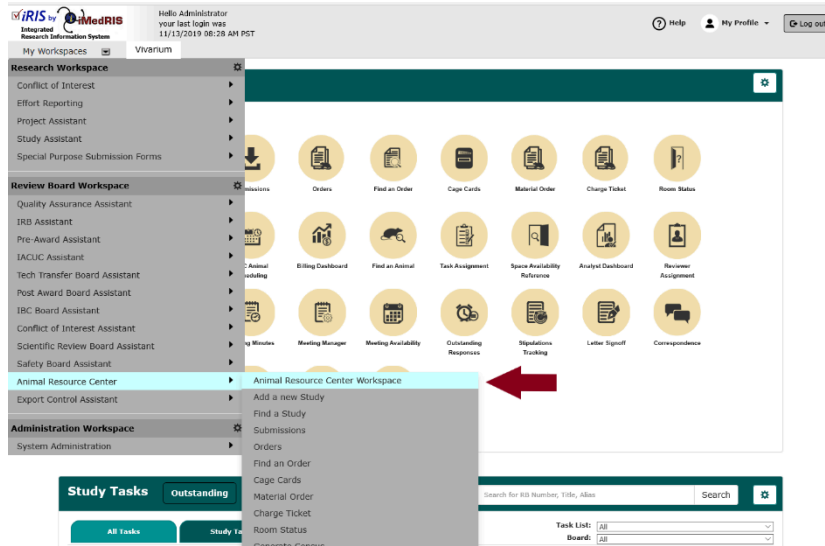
iRIS by iMedRIS
Integrated Research Information System

Hello Administrator
your last login was
11/13/2019 08:28 AM PST

Help
My Profile
Log out

My Workspaces
Vivarium

Research Workspace
Conflict of Interest
Effort Reporting
Project Assistant
Study Assistant
Special Purpose Submission Forms

Review Board Workspace
Quality Assurance Assistant
IRB Assistant
Pre-Award Assistant
IACUC Assistant
Tech Transfer Board Assistant
Post Award Board Assistant
IBC Board Assistant
Conflict of Interest Assistant
Scientific Review Board Assistant
Safety Board Assistant
Animal Resource Center
Export Control Assistant

Administration Workspace
System Administration

Animal Resource Center Workspace
Add a new Study
Find a Study
Submissions
Orders
Find an Order
Cage Cards
Material Order
Charge Ticket
Room Status

missions
Orders
Find an Order
Cage Cards
Material Order
Charge Ticket
Room Status

C Animal heduling
Billing Dashboard
Find an Animal
Task Assignment
Space Availability Reference
Analyst Dashboard
Reviewer Assignment

g Minutes
Meeting Manager
Meeting Availability
Outstanding Responses
Stipulations Tracking
Letter Signoff
Correspondence

Study Tasks
Outstanding
Search for RB Number, Title, Alias
Search
All Tasks
Study Ta
Task List: All
Board: All